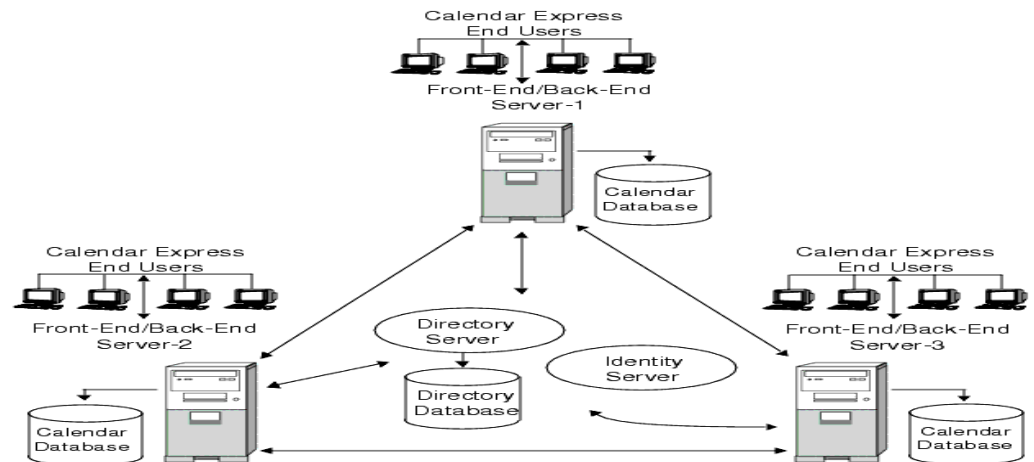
Calendar Express
End Users

Front-End/Back-End
Server-1

Calendar
Database

Calendar Express
End Users

Front-End/Back-End
Server-2

Directory
Server

Directory
Database

Identity
Server

Calendar Express
End Users

Front-End/Back-End
Server-3

Calendar
Database

Calendar
Database